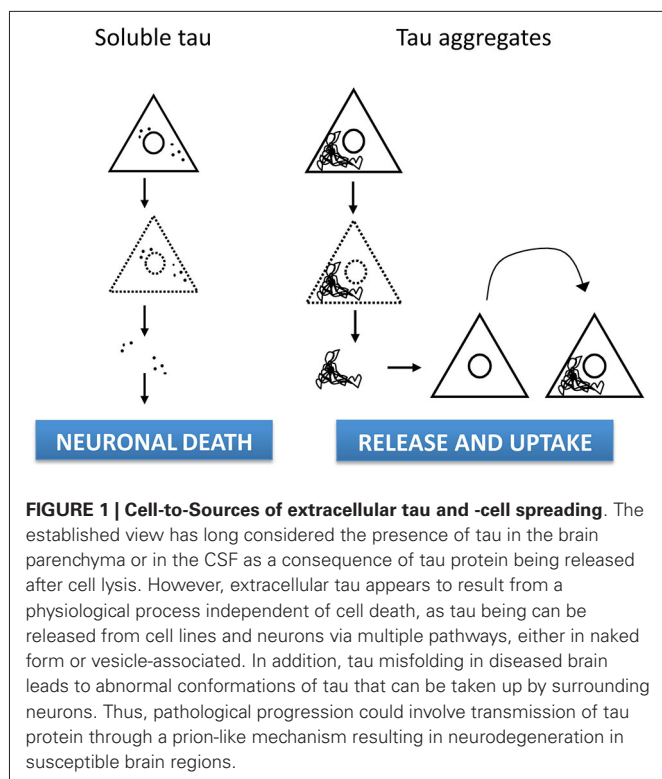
Soluble tau

Tau aggregates

NEURONAL DEATH

RELEASE AND UPTAKE

**FIGURE 1 | Cell-to-Sources of extracellular tau and -cell spreading**. The established view has long considered the presence of tau in the brain parenchyma or in the CSF as a consequence of tau protein being released after cell lysis. However, extracellular tau appears to result from a physiological process independent of cell death, as tau being can be released from cell lines and neurons via multiple pathways, either in naked form or vesicle-associated. In addition, tau misfolding in diseased brain leads to abnormal conformations of tau that can be taken up by surrounding neurons. Thus, pathological progression could involve transmission of tau protein through a prion-like mechanism resulting in neurodegeneration in susceptible brain regions.